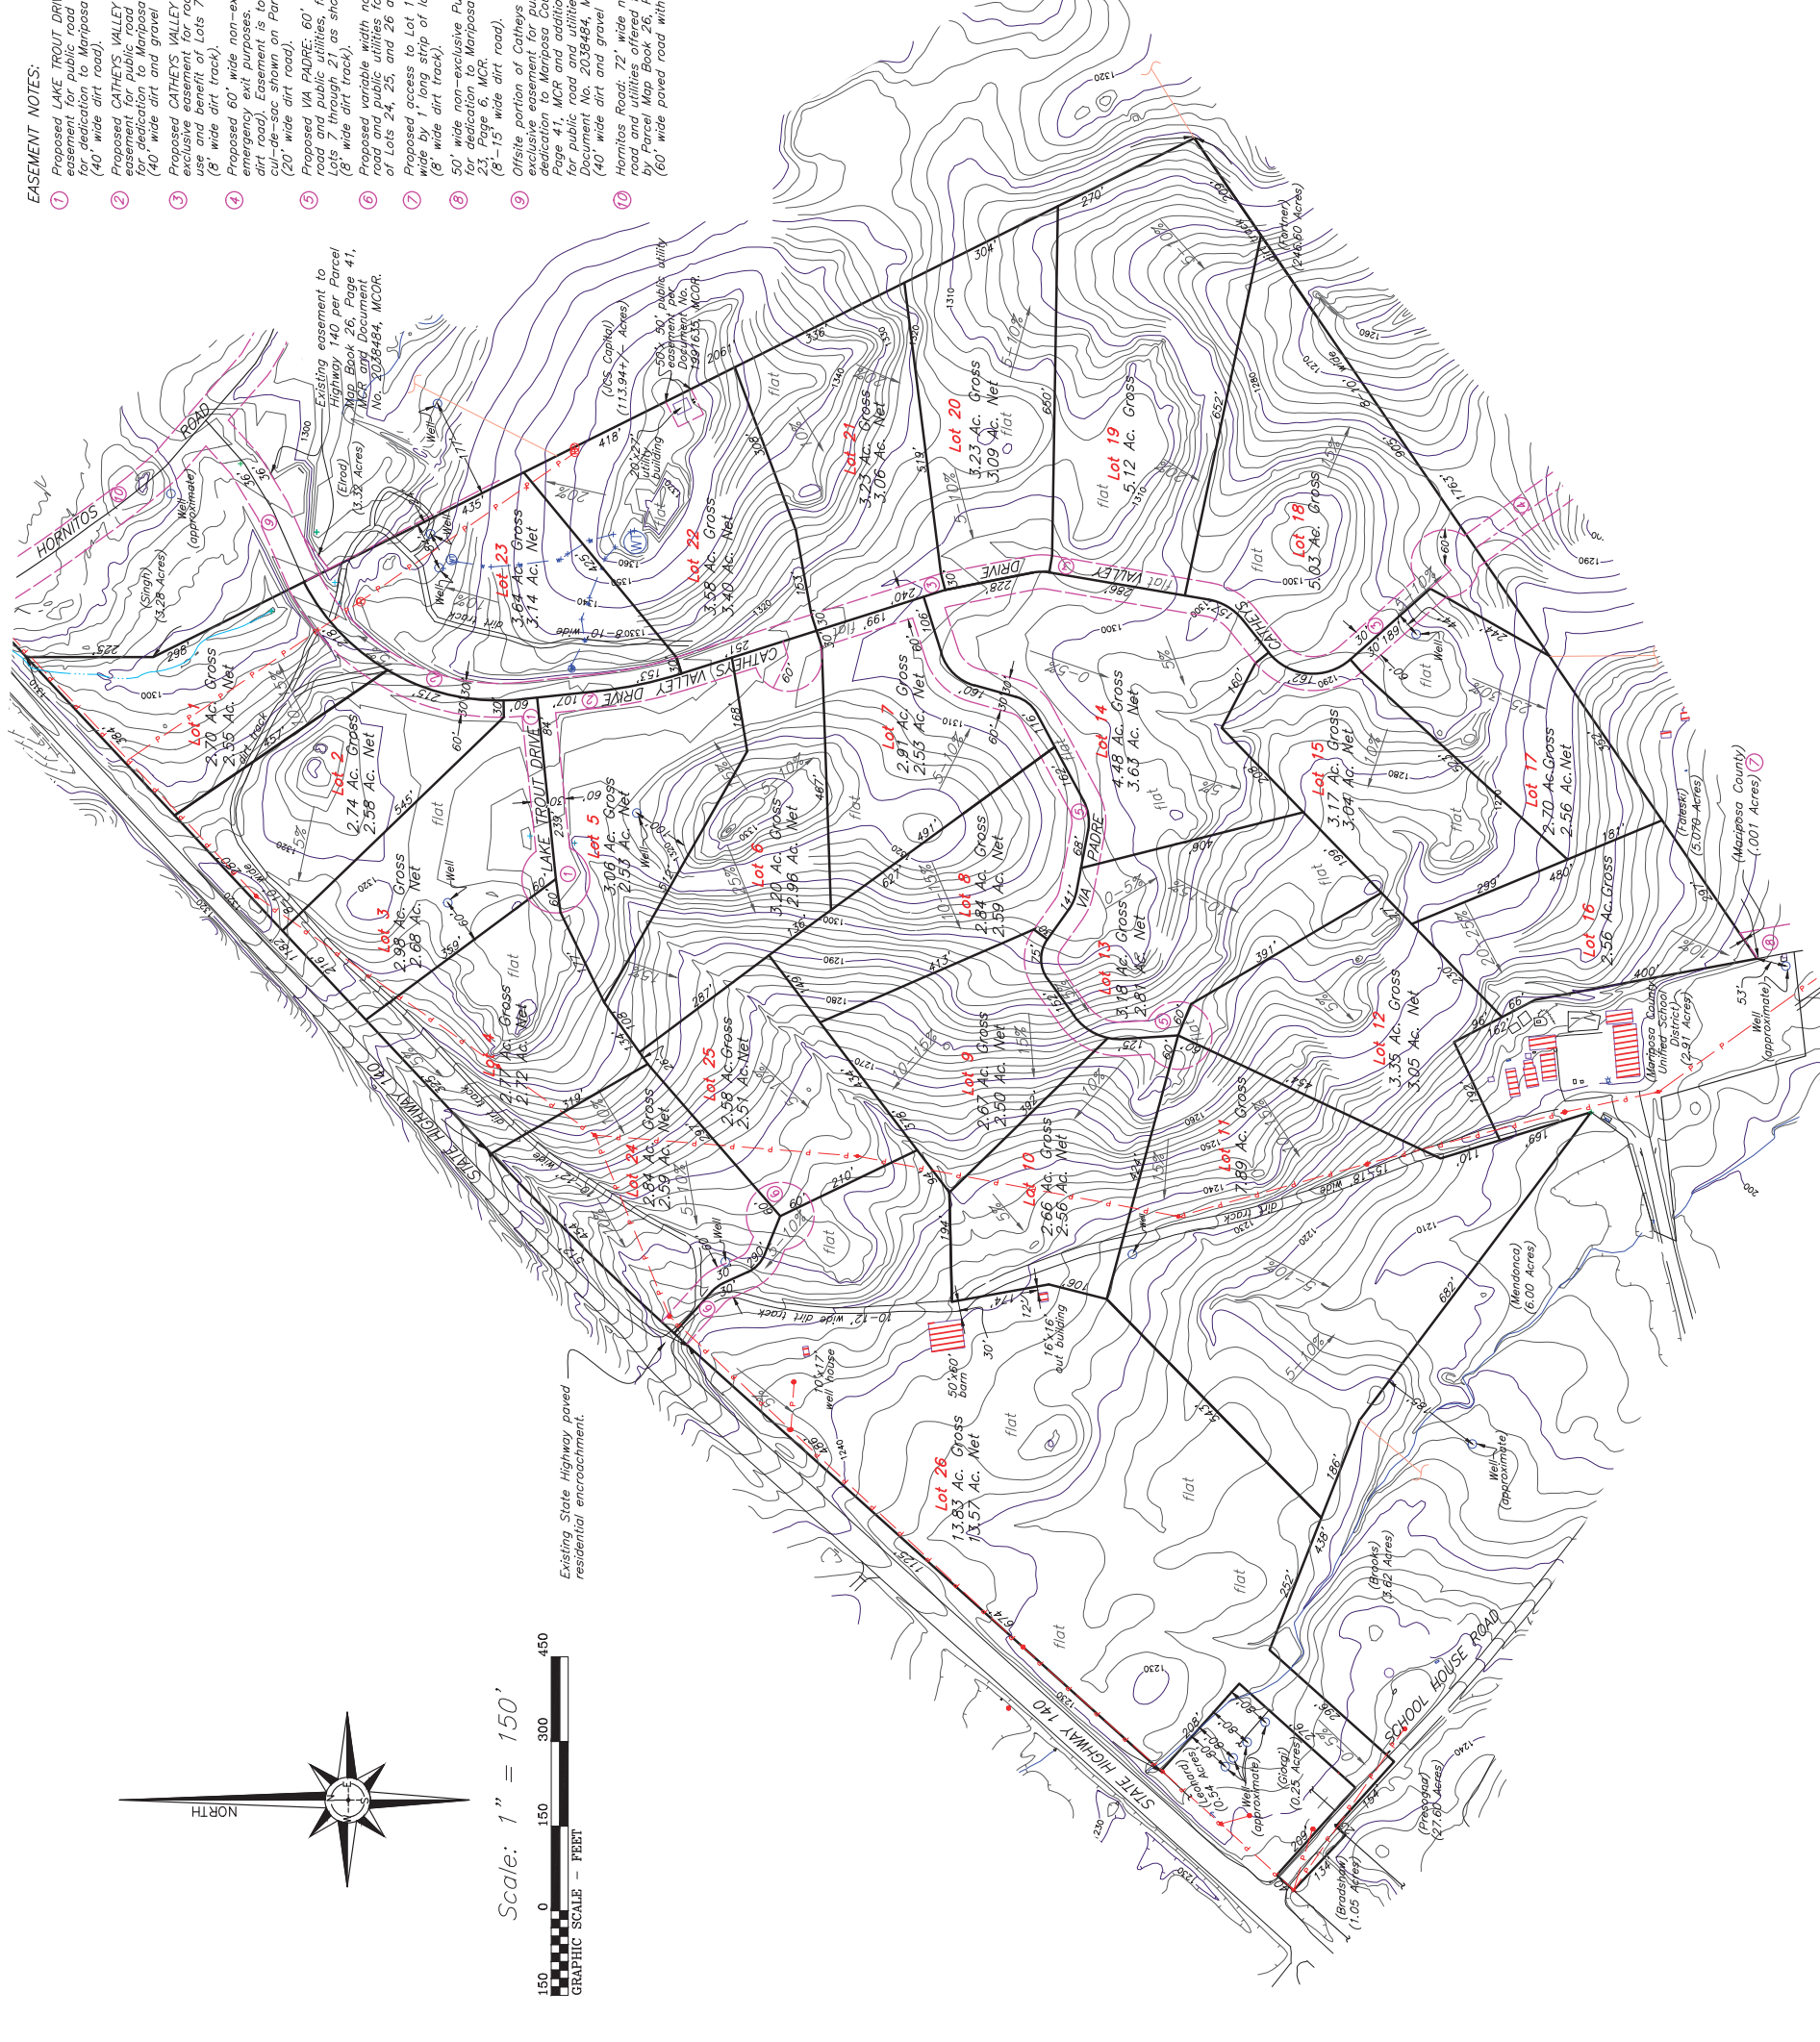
EASEMENT NOTES:

① Proposed LAKE TROUT DRI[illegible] easement for public road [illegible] for dedication to Mariposa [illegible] (40' wide dirt road).

② Proposed CATHEYS VALLEY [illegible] easement for public road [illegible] for dedication to Mariposa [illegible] (40' wide dirt and gravel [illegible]

③ Proposed CATHEYS VALLEY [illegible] exclusive easement for ro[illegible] use and benefit of Lots 7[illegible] (8' wide dirt track).

④ Proposed 60' wide non-ex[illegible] emergency exit purposes. dirt road). Easement is to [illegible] cul-de-sac shown on Par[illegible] (20' wide dirt road).

⑤ Proposed VIA PADRE: 60' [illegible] road and public utilities, f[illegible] Lots 7 through 21 as sho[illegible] (8' wide dirt track).

⑥ Proposed variable width n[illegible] road and public utilities f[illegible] of Lots 24, 25, and 26 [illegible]

⑦ Proposed access to Lot 1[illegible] wide by 1' long strip of l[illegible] (8' wide dirt track).

⑧ 50' wide non-exclusive Pu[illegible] for dedication to Mariposa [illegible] 23, Page 6, MCR. (8'-15' wide dirt road).

⑨ Offsite portion of Catheys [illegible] exclusive easement for pu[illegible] dedication to Mariposa Co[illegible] Page 41, MCR and additi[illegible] for public road and utiliti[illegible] Document No. 2038484, M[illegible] (40' wide dirt and gravel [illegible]

⑩ Hornitos Road: 72' wide r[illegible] road and utilities offered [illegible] by Parcel Map Book 26, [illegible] (60' wide paved road with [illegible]

HORNITOS ROAD
SCHOOL HOUSE ROAD
STATE HIGHWAY 140
CATHEYS VALLEY DRIVE
LAKE TROUT DRIVE
VIA PADRE

Existing easement to Highway 140 per Parcel Map Book 26, Page 41, MCR and Document No. 2038484, MCOR.

Existing State Highway paved residential encroachment.

(JCS Capital) (113.94+/- Acres)
50'x 50' public utility easement per Document No. 1991635, MCOR.
20'x27' utility building
(Elrod) (3.32 Acres)
(Singh) (3.28 Acres)
(Fortner) (246.60 Acres)
(Paleski) (5.070 Acres)
(Mariposa County) (.001 Acres)
(Mariposa County Unified School District) (2.91 Acres)
(Mendonca) (6.00 Acres)
(Brooks) (3.62 Acres)
(Presgaad) (27.60 Acres)
(Bradshaw) (1.05 Acres)
(Giorgi) (0.25 Acres)
(Leonard) (0.54 Acres)

Lot 1 2.70 Ac. Gross 2.55 Ac. Net
Lot 2 2.74 Ac. Gross 2.58 Ac. Net
Lot 3 2.98 Ac. Gross 2.68 Ac. Net
Lot 4 2.77 Ac. Gross 2.72 Ac. Net
Lot 5 3.06 Ac. Gross 2.53 Ac. Net
Lot 6 3.20 Ac. Gross 2.96 Ac. Net
Lot 7 2.91 Ac. Gross 2.53 Ac. Net
Lot 8 2.84 Ac. Gross 2.59 Ac. Net
Lot 9 2.67 Ac. Gross 2.50 Ac. Net
Lot 10 2.66 Ac. Gross 2.56 Ac. Net
Lot 11 7.89 Ac. Gross
Lot 12 3.35 Ac. Gross 3.05 Ac. Net
Lot 13 3.18 Ac. Gross 2.81 Ac. Net
Lot 14 4.48 Ac. Gross 3.63 Ac. Net
Lot 15 3.17 Ac. Gross 3.04 Ac. Net
Lot 16 2.56 Ac.Gross
Lot 17 2.70 Ac.Gross 2.56 Ac.Net
Lot 18 5.03 Ac. Gross
Lot 19 5.12 Ac. Gross
Lot 20 3.23 Ac. Gross 3.09 Ac. Net
Lot 21 3.23 Ac. Gross 3.06 Ac. Net
Lot 22 3.58 Ac. Gross 3.40 Ac. Net
Lot 23 3.64 Ac. Gross 3.14 Ac. Net
Lot 24 2.84 Ac. Gross 2.59 Ac. Net
Lot 25 2.58 Ac.Gross 2.51 Ac.Net
Lot 26 13.83 Ac. Gross 13.57 Ac. Net

50'x60' barn
16'x16' out building
10'x17' well house
Well
Well (approximate)
dirt track
10-12' wide dirt track
8-10' wide
15-18' wide
flat

NORTH

Scale: 1" = 150'
150 0 150 300 450
GRAPHIC SCALE - FEET